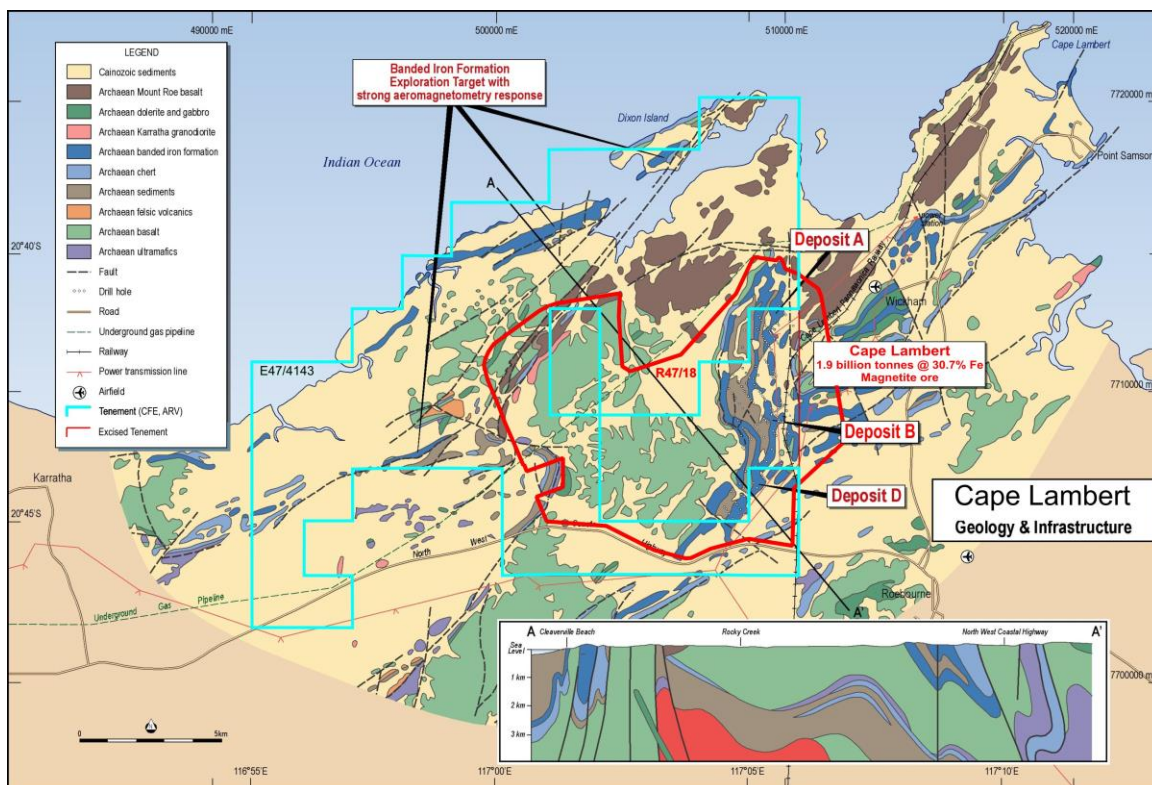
490000 mE

500000 mE

510000 mE

520000 mE

Cape Lambert

7720000 mN

Point Samson

LEGEND

Cainozoic sediments

Archaean Mount Roe basalt

Archaean dolerite and gabbro

Archaean Karratha granodiorite

Archaean banded iron formation

Archaean chert

Archaean sediments

Archaean felsic volcanics

Archaean basalt

Archaean ultramafics

Fault

Drill hole

Road

Underground gas pipeline

Railway

Power transmission line

Airfield

Tenement (CFE, ARV)

Excised Tenement

Banded Iron Formation Exploration Target with strong aeromagnetometry response

Dixon Island

Indian Ocean

A

20°40'S

Deposit A

Wickham

E47/4143

R47/18

Cape Lambert
1.9 billion tonnes @ 30.7% Fe
Magnetite ore

7710000 mN

Deposit B

Karratha

20°45'S

Deposit D

Cape Lambert
Geology & Infrastructure

North West

Underground Gas Pipeline

A'

Roebourne

A Cleaverville Beach

Rocky Creek

North West Coastal Highway A'

Sea Level

1 km

2 km

3 km

7700000 mN

0

5km

116°55'E

117°00'E

117°05'E

117°10'E